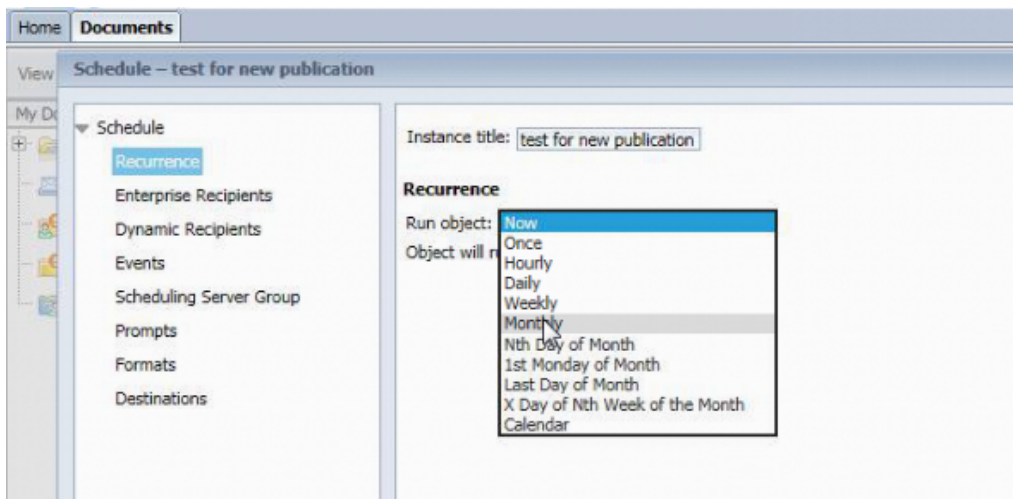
Home Documents

View Schedule – test for new publication

My Do

Schedule
Recurrence
Enterprise Recipients
Dynamic Recipients
Events
Scheduling Server Group
Prompts
Formats
Destinations

Instance title: test for new publication

Recurrence

Run object: Now

Object will r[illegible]

Now
Once
Hourly
Daily
Weekly
Monthly
Nth Day of Month
1st Monday of Month
Last Day of Month
X Day of Nth Week of the Month
Calendar